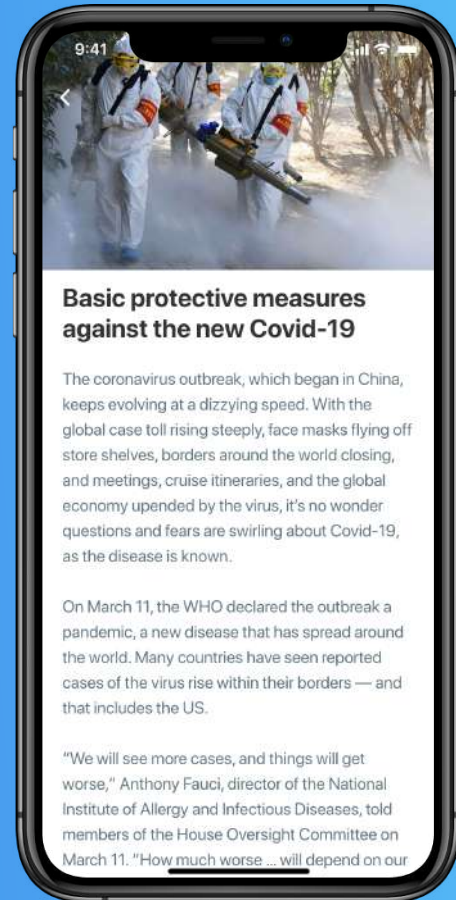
9:41

<

Basic protective measures against the new Covid-19

The coronavirus outbreak, which began in China, keeps evolving at a dizzying speed. With the global case toll rising steeply, face masks flying off store shelves, borders around the world closing, and meetings, cruise itineraries, and the global economy upended by the virus, it's no wonder questions and fears are swirling about Covid-19, as the disease is known.

On March 11, the WHO declared the outbreak a pandemic, a new disease that has spread around the world. Many countries have seen reported cases of the virus rise within their borders — and that includes the US.

"We will see more cases, and things will get worse," Anthony Fauci, director of the National Institute of Allergy and Infectious Diseases, told members of the House Oversight Committee on March 11. "How much worse ... will depend on our